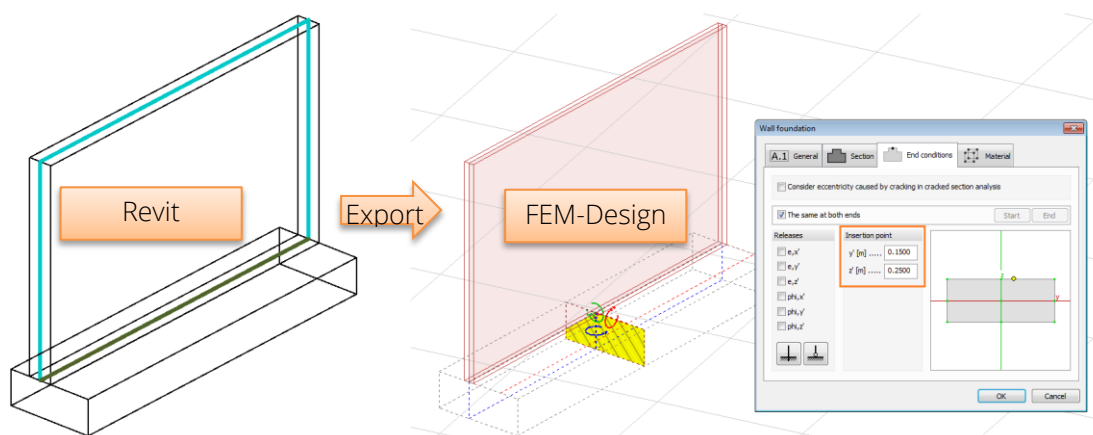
Revit

Export

FEM-Design

Wall foundation

A.1 General | Section | End conditions | Material

Consider eccentricity caused by cracking in cracked section analysis

The same at both ends | Start | End

Releases
e,x'
e,y'
e,z'
phi,x'
phi,y'
phi,z'

Insertion point
y' [m] ...... 0.1500
z' [m] ...... 0.2500

z'
y'

OK | Cancel